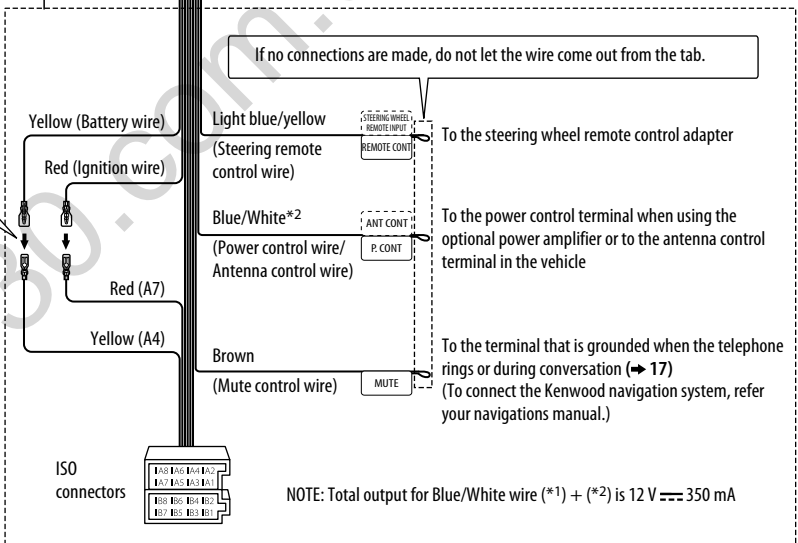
If no connections are made, do not let the wire come out from the tab.

Yellow (Battery wire)

Red (Ignition wire)

Light blue/yellow

(Steering remote control wire)

STEERING WHEEL REMOTE INPUT

REMOTE CONT

To the steering wheel remote control adapter

Blue/White*2

(Power control wire/ Antenna control wire)

ANT CONT

P. CONT

To the power control terminal when using the optional power amplifier or to the antenna control terminal in the vehicle

Red (A7)

Yellow (A4)

Brown

(Mute control wire)

MUTE

To the terminal that is grounded when the telephone rings or during conversation (➜ 17)
(To connect the Kenwood navigation system, refer your navigations manual.)

ISO connectors

A8 A6 A4 A2
A7 A5 A3 A1
B8 B6 B4 B2
B7 B5 B3 B1

NOTE: Total output for Blue/White wire (*1) + (*2) is 12 V ⎓ 350 mA